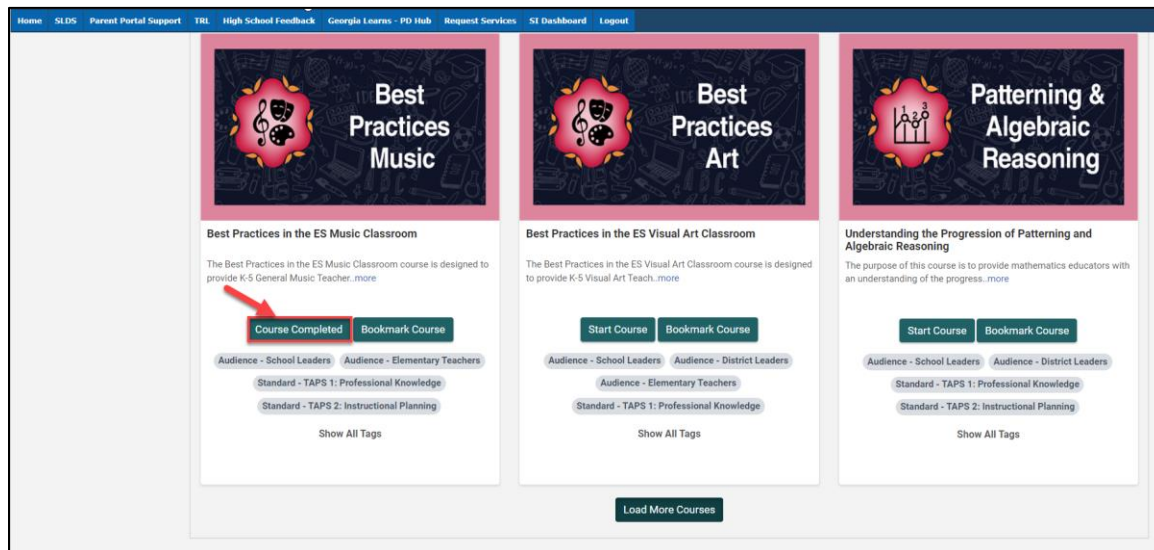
Home SLDS Parent Portal Support TRL High School Feedback Georgia Learns - PD Hub Request Services SI Dashboard Logout

Best Practices Music

Best Practices in the ES Music Classroom

The Best Practices in the ES Music Classroom course is designed to provide K-5 General Music Teacher..more

Course Completed Bookmark Course

Audience - School Leaders Audience - Elementary Teachers

Standard - TAPS 1: Professional Knowledge

Standard - TAPS 2: Instructional Planning

Show All Tags

Best Practices Art

Best Practices in the ES Visual Art Classroom

The Best Practices in the ES Visual Art Classroom course is designed to provide K-5 Visual Art Teach..more

Start Course Bookmark Course

Audience - School Leaders Audience - District Leaders

Audience - Elementary Teachers

Standard - TAPS 1: Professional Knowledge

Show All Tags

Patterning & Algebraic Reasoning

Understanding the Progression of Patterning and Algebraic Reasoning

The purpose of this course is to provide mathematics educators with an understanding of the progress..more

Start Course Bookmark Course

Audience - School Leaders Audience - District Leaders

Standard - TAPS 1: Professional Knowledge

Standard - TAPS 2: Instructional Planning

Show All Tags

Load More Courses